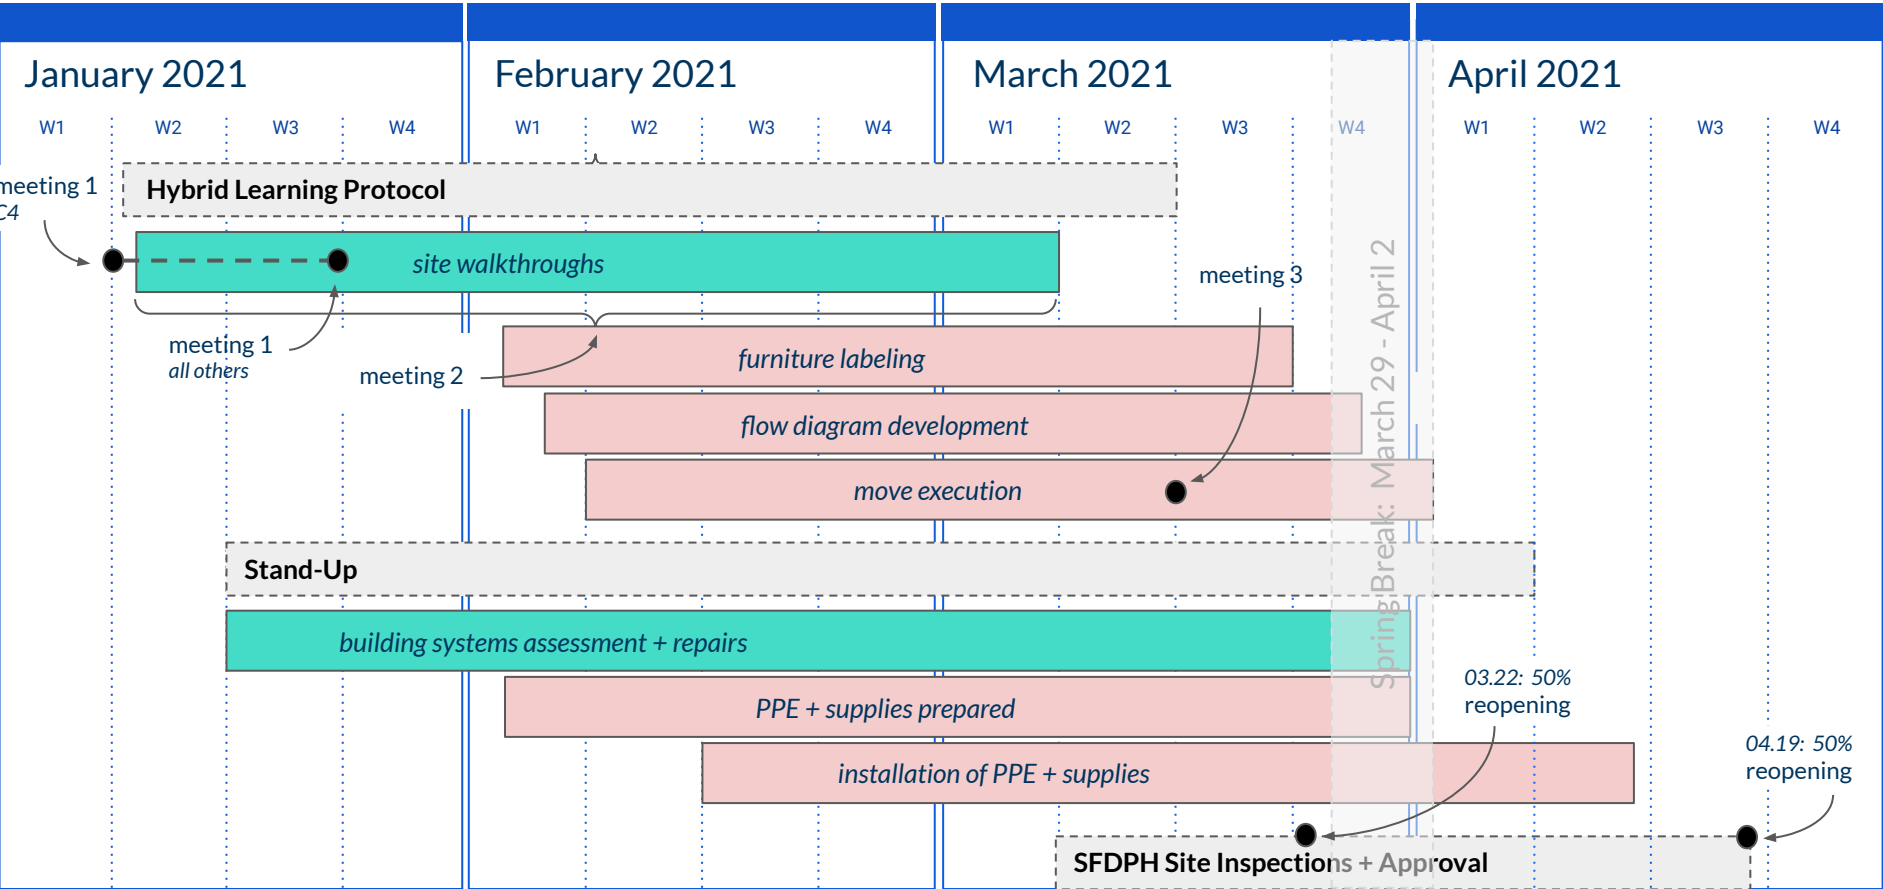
January 2021
W1 W2 W3 W4

February 2021
W1 W2 W3 W4

March 2021
W1 W2 W3 W4

April 2021
W1 W2 W3 W4

meeting 1
C4

Hybrid Learning Protocol

site walkthroughs

meeting 1
all others

meeting 2

meeting 3

furniture labeling

flow diagram development

move execution

Spring Break: March 29 - April 2

Stand-Up

building systems assessment + repairs

PPE + supplies prepared

03.22: 50%
reopening

installation of PPE + supplies

04.19: 50%
reopening

SFDPH Site Inspections + Approval